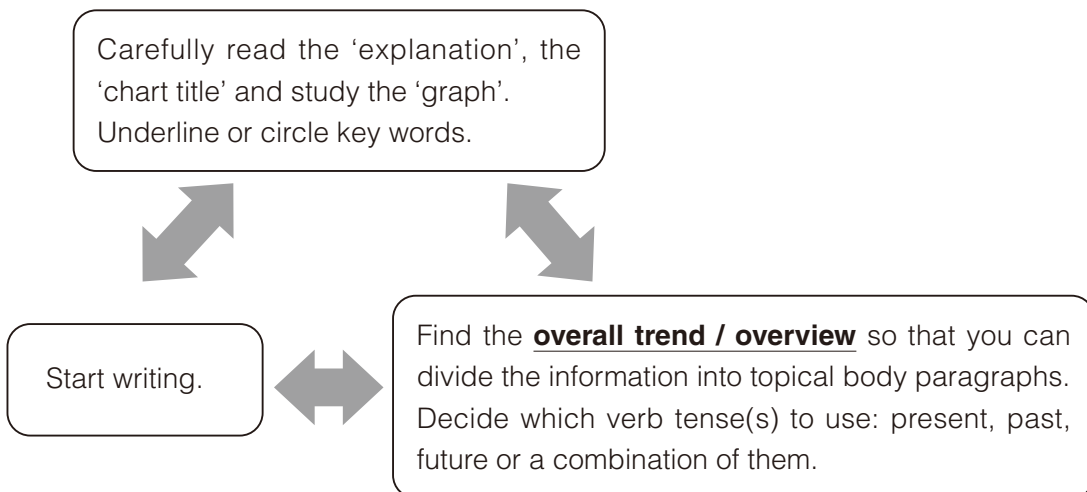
Carefully read the 'explanation', the 'chart title' and study the 'graph'. Underline or circle key words.

Start writing.

Find the **overall trend / overview** so that you can divide the information into topical body paragraphs. Decide which verb tense(s) to use: present, past, future or a combination of them.